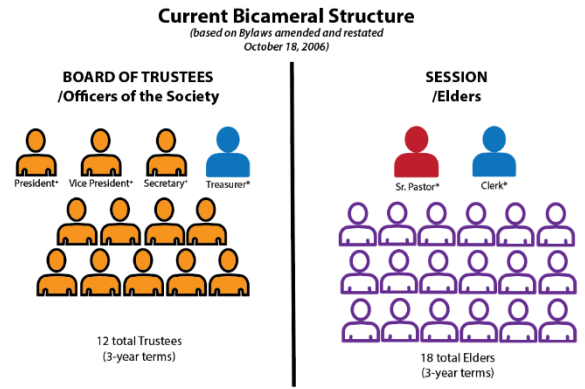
Current Bicameral Structure
(based on Bylaws amended and restated October 18, 2006)

BOARD OF TRUSTEES
/Officers of the Society

President* Vice President* Secretary* Treasurer*

12 total Trustees
(3-year terms)

SESSION
/Elders

Sr. Pastor* Clerk*

18 total Elders
(3-year terms)